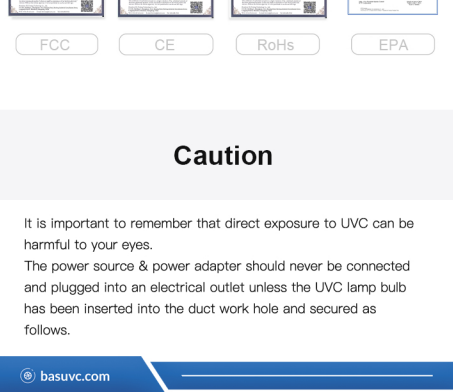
FCC
CE
RoHs
EPA

Caution

It is important to remember that direct exposure to UVC can be harmful to your eyes.
The power source & power adapter should never be connected and plugged into an electrical outlet unless the UVC lamp bulb has been inserted into the duct work hole and secured as follows.

basuvc.com